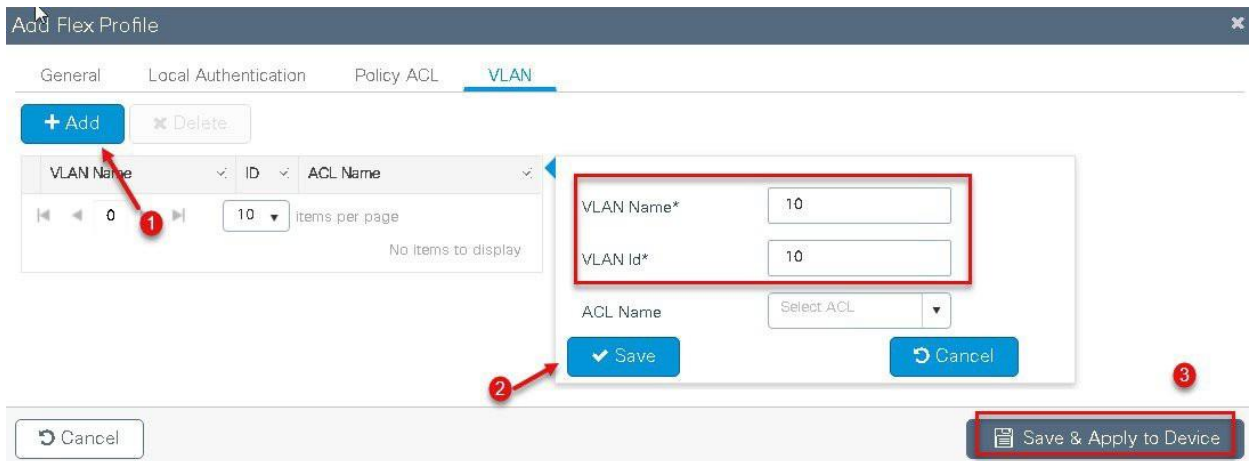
Add Flex Profile

General Local Authentication Policy ACL VLAN

+ Add ✖ Delete

| VLAN Name | ID | ACL Name |
|---|---|---|

0 10 items per page

No items to display

1

VLAN Name* 10

VLAN Id* 10

ACL Name Select ACL

✔ Save

Cancel

2

3

Cancel

Save & Apply to Device